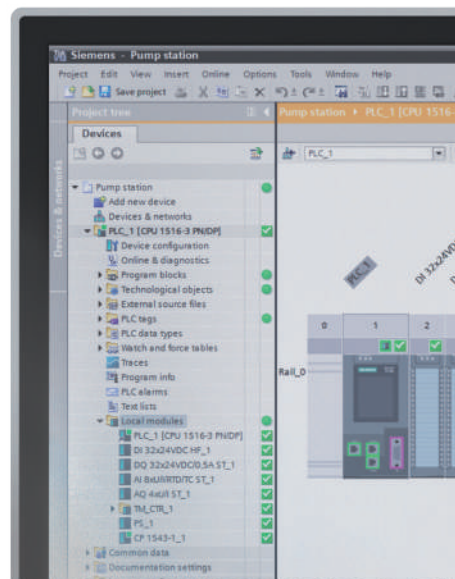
Siemens - Pump station

Project Edit View Insert Online Options Tools Window Help

Save project

Project tree

Devices

Devices & networks

Pump station
Add new device
Devices & networks
PLC_1 [CPU 1516-3 PN/DP]
Device configuration
Online & diagnostics
Program blocks
Technological objects
External source files
PLC tags
PLC data types
Watch and force tables
Traces
Program info
PLC alarms
Text lists
Local modules
PLC_1 [CPU 1516-3 PN/DP]
DI 32x24VDC HF_1
DQ 32x24VDC/0.5A ST_1
AI 8xU/I/RTD/TC ST_1
AQ 4xU/I ST_1
TM_CTR_1
PS_1
CP 1543-1_1
Common data
Documentation settings

Pump station ▸ PLC_1 [CPU 1516

PLC_1

PLC_1

DI 32x24VD

0
1
2

Rail_0